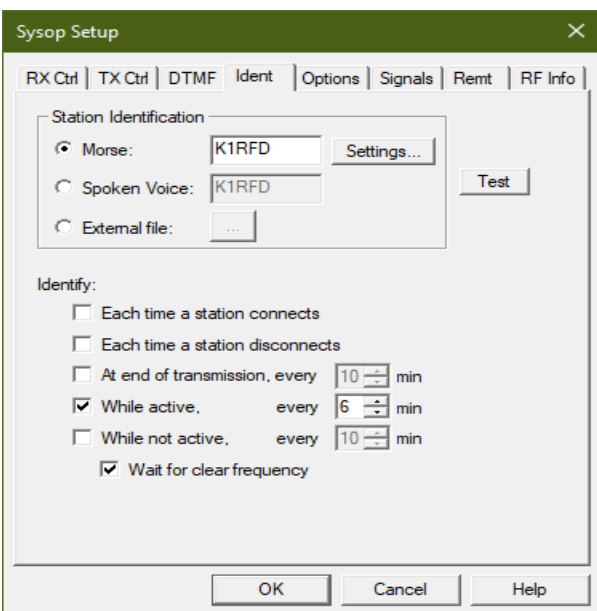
Sysop Setup

RX Ctrl | TX Ctrl | DTMF | Ident | Options | Signals | Remt | RF Info

Station Identification

Morse: K1RFD Settings...

Spoken Voice: K1RFD

External file: ...

Test

Identify:

Each time a station connects

Each time a station disconnects

At end of transmission, every 10 min

While active, every 6 min

While not active, every 10 min

Wait for clear frequency

OK Cancel Help